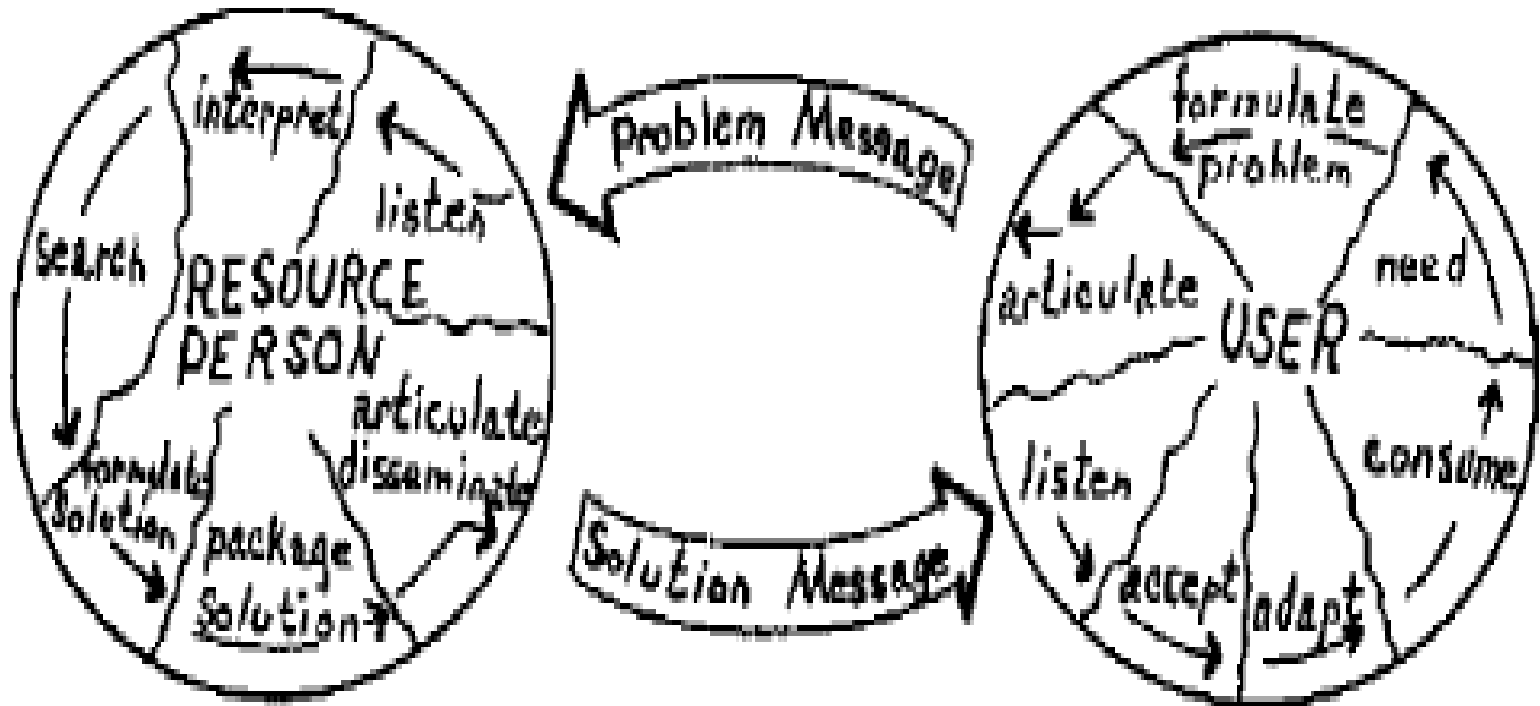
interpret

listen

search

RESOURCE PERSON

articulate disseminate

formulate Solution

package Solution

Problem Message

Solution Message

formulate problem

need

articulate

USER

listen

consume

accept

adapt